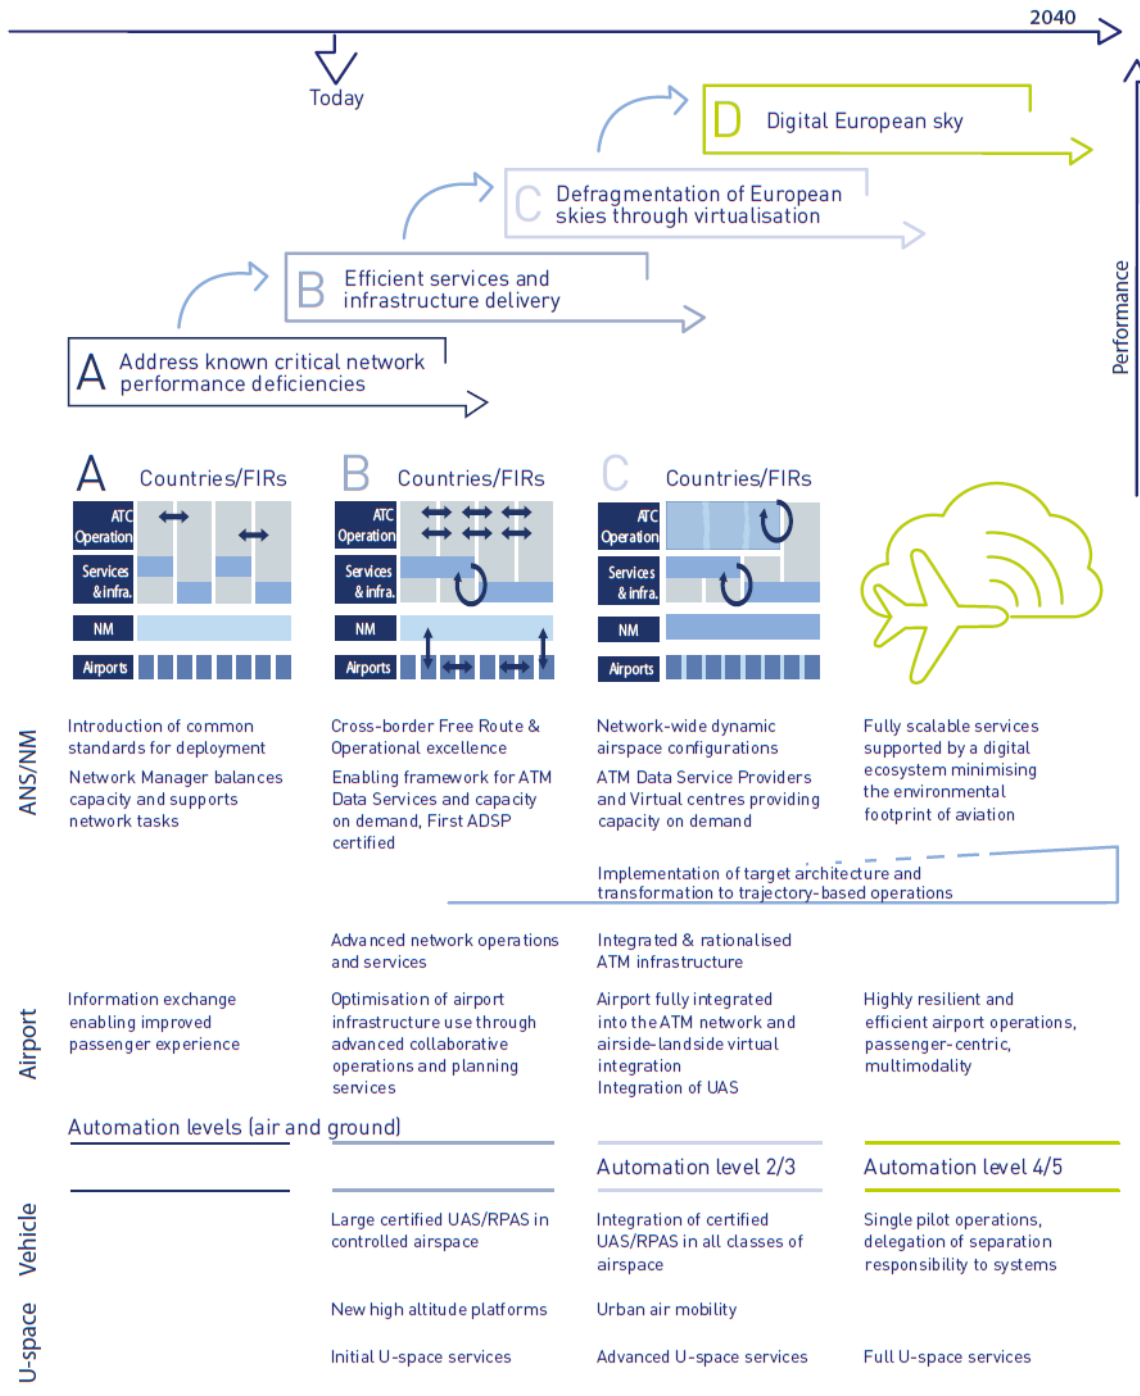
2040

Today

D Digital European sky

C Defragmentation of European skies through virtualisation

B Efficient services and infrastructure delivery

A Address known critical network performance deficiencies

Performance

A Countries/FIRs

ATC Operation

Services & infra.

NM

Airports

B Countries/FIRs

ATC Operation

Services & infra.

NM

Airports

C Countries/FIRs

ATC Operation

Services & infra.

NM

Airports

ANS/NM

Introduction of common standards for deployment

Network Manager balances capacity and supports network tasks

Cross-border Free Route & Operational excellence

Enabling framework for ATM Data Services and capacity on demand, First ADSP certified

Network-wide dynamic airspace configurations

ATM Data Service Providers and Virtual centres providing capacity on demand

Fully scalable services supported by a digital ecosystem minimising the environmental footprint of aviation

Implementation of target architecture and transformation to trajectory-based operations

Advanced network operations and services

Integrated & rationalised ATM infrastructure

Airport

Information exchange enabling improved passenger experience

Optimisation of airport infrastructure use through advanced collaborative operations and planning services

Airport fully integrated into the ATM network and airside-landside virtual integration
Integration of UAS

Highly resilient and efficient airport operations, passenger-centric, multimodality

Automation levels (air and ground)

Automation level 2/3

Automation level 4/5

Vehicle

Large certified UAS/RPAS in controlled airspace

Integration of certified UAS/RPAS in all classes of airspace

Single pilot operations, delegation of separation responsibility to systems

U-space

New high altitude platforms

Urban air mobility

Initial U-space services

Advanced U-space services

Full U-space services